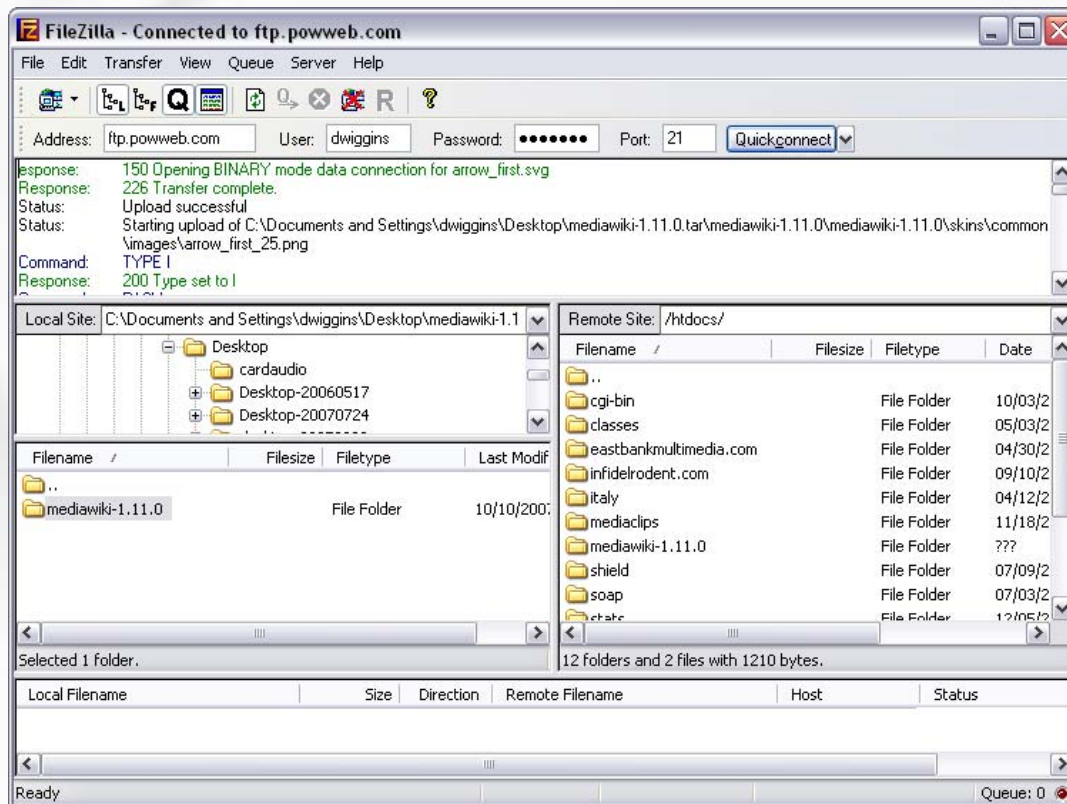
FileZilla - Connected to ftp.powweb.com

File Edit Transfer View Queue Server Help

Address: ftp.powweb.com User: dwiggins Password: ••••••• Port: 21 Quickconnect

esponse: 150 Opening BINARY mode data connection for arrow_first.svg
Response: 226 Transfer complete.
Status: Upload successful
Status: Starting upload of C:\Documents and Settings\dwiggins\Desktop\mediawiki-1.11.0.tar\mediawiki-1.11.0\mediawiki-1.11.0\skins\common\images\arrow_first_25.png
Command: TYPE I
Response: 200 Type set to I

Local Site: C:\Documents and Settings\dwiggins\Desktop\mediawiki-1.1

Desktop
cardaudio
Desktop-20060517
Desktop-20070724

| Filename | Filesize | Filetype | Last Modif |
|---|---|---|---|
| .. | | | |
| mediawiki-1.11.0 | | File Folder | 10/10/2007 |

Selected 1 folder.

Remote Site: /htdocs/

| Filename | Filesize | Filetype | Date |
|---|---|---|---|
| .. | | | |
| cgi-bin | | File Folder | 10/03/2 |
| classes | | File Folder | 05/03/2 |
| eastbankmultimedia.com | | File Folder | 04/30/2 |
| infidelrodent.com | | File Folder | 09/10/2 |
| italy | | File Folder | 04/12/2 |
| mediaclips | | File Folder | 11/18/2 |
| mediawiki-1.11.0 | | File Folder | ??? |
| shield | | File Folder | 07/09/2 |
| soap | | File Folder | 07/03/2 |
| stats | | File Folder | 12/05/2 |

12 folders and 2 files with 1210 bytes.

| Local Filename | Size | Direction | Remote Filename | Host | Status |
|---|---|---|---|---|---|

Ready Queue: 0